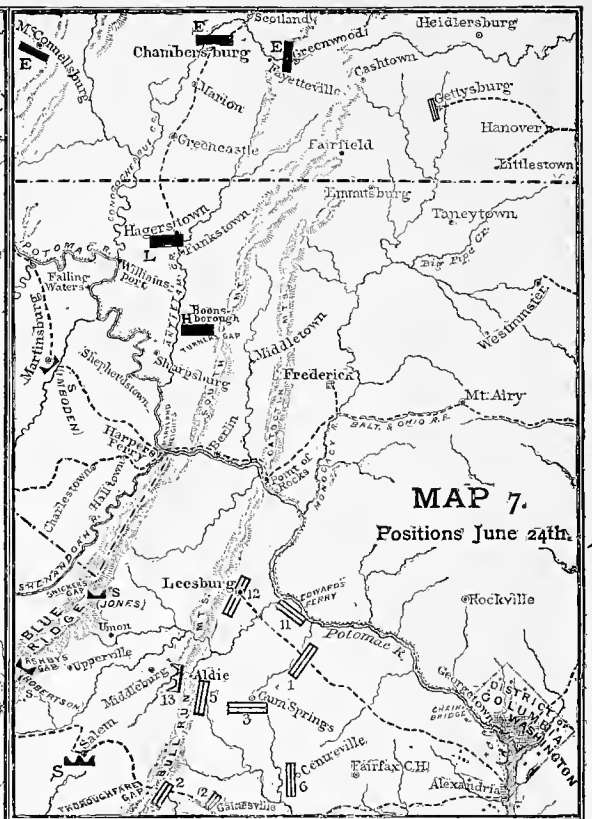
McConnellsburg
E
E
Chambersburg
Scotland
E
Greenwood
Heidlersburg
Fayetteville
Cashtown
Gettysburg
Marion
Greencastle
Fairfield
Hanover
Littlestown
Emmitsburg
Taneytown
Hagerstown
L
Funkstown
Potomac R.
Falling Waters
Williams-port
Big Pipe Cr.
Westminster
Boonsborough
H
Turner's Gap
Martinsburg
L
Shepherdstown
Sharpsburg
Middletown
S (Imboden)
Frederick
Mt. Airy
Berlin
Balt. & Ohio R.R.
Harpers Ferry
Point of Rocks
Charlestown
Halltown
MAP 7.
Positions June 24th.
Shenandoah
Snickers Gap
S (Jones)
Leesburg
12
Edwards Ferry
11
Rockville
Blue Ridge
Union
Ashby's Gap
Upperville
(Robertson)
Aldie
13
Middleburg
5
1
Potomac R.
Gum Springs
3
District of Columbia
Washington
Georgetown
Chain Bridge
Salem
S
Bull Run Mts.
Centreville
6
Fairfax C.H.
Alexandria
Thoroughfare Gap
2
12
Gainesville